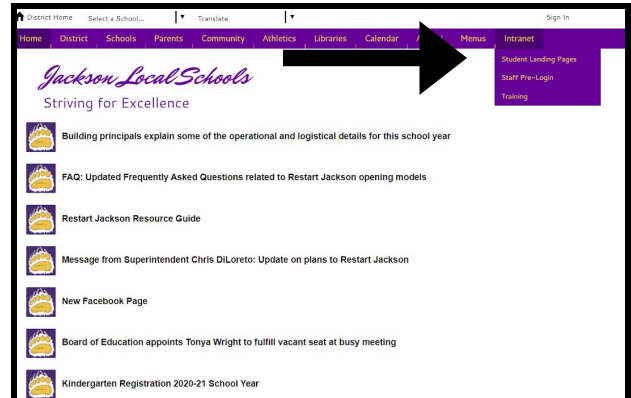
District Home Select a School... Translate Sign In

Home District Schools Parents Community Athletics Libraries Calendar A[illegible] Menus Intranet

Student Landing Pages
Staff Pre-Login
Training

Jackson Local Schools
Striving for Excellence

Building principals explain some of the operational and logistical details for this school year

FAQ: Updated Frequently Asked Questions related to Restart Jackson opening models

Restart Jackson Resource Guide

Message from Superintendent Chris DiLoreto: Update on plans to Restart Jackson

New Facebook Page

Board of Education appoints Tonya Wright to fulfill vacant seat at busy meeting

Kindergarten Registration 2020-21 School Year